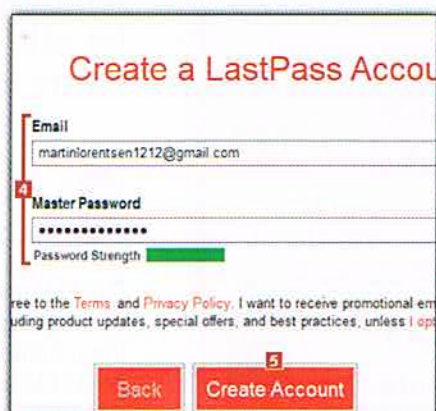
Create a LastPass Accou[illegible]

Email

martinlorentsen1212@gmail.com

4

Master Password

••••••••••••••

Password Strength

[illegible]ree to the Terms and Privacy Policy. I want to receive promotional em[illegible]
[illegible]uding product updates, special offers, and best practices, unless I opt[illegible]

5

Back

Create Account